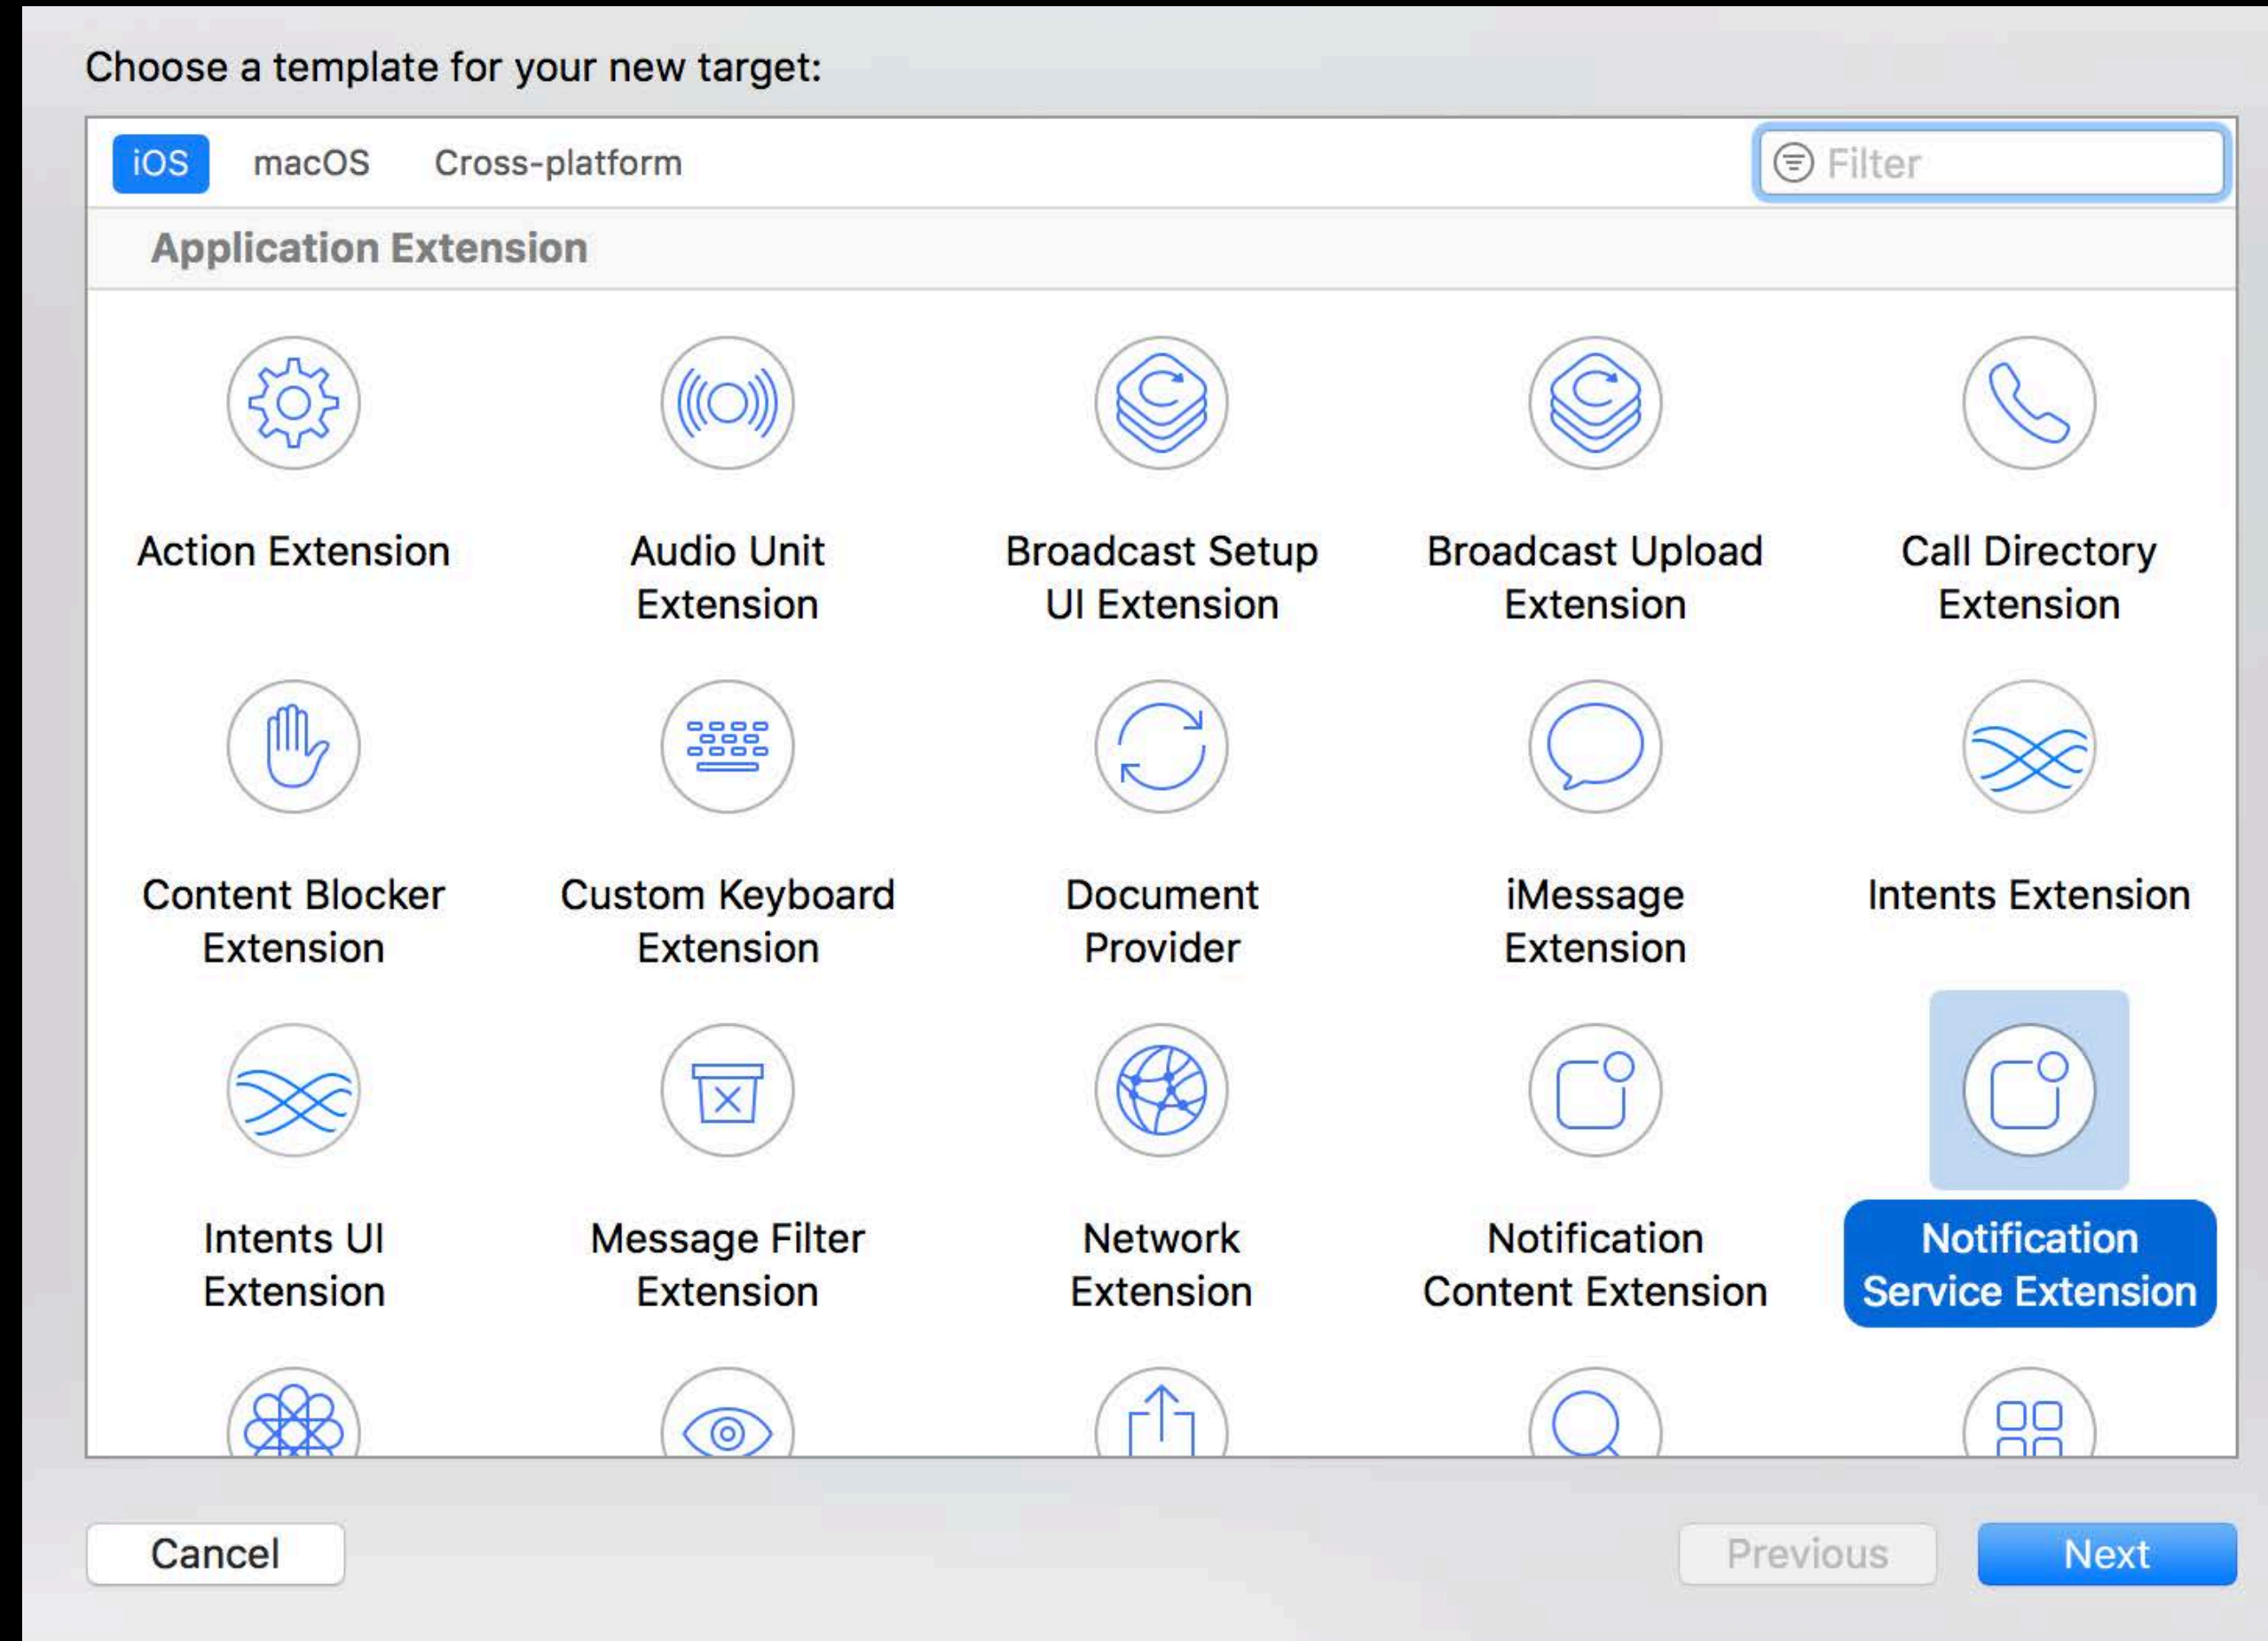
Choose a template for your new target:

iOS macOS Cross-platform

Filter

Application Extension

Action Extension

Audio Unit Extension

Broadcast Setup UI Extension

Broadcast Upload Extension

Call Directory Extension

Content Blocker Extension

Custom Keyboard Extension

Document Provider

iMessage Extension

Intents Extension

Intents UI Extension

Message Filter Extension

Network Extension

Notification Content Extension

Notification Service Extension

Cancel

Previous

Next